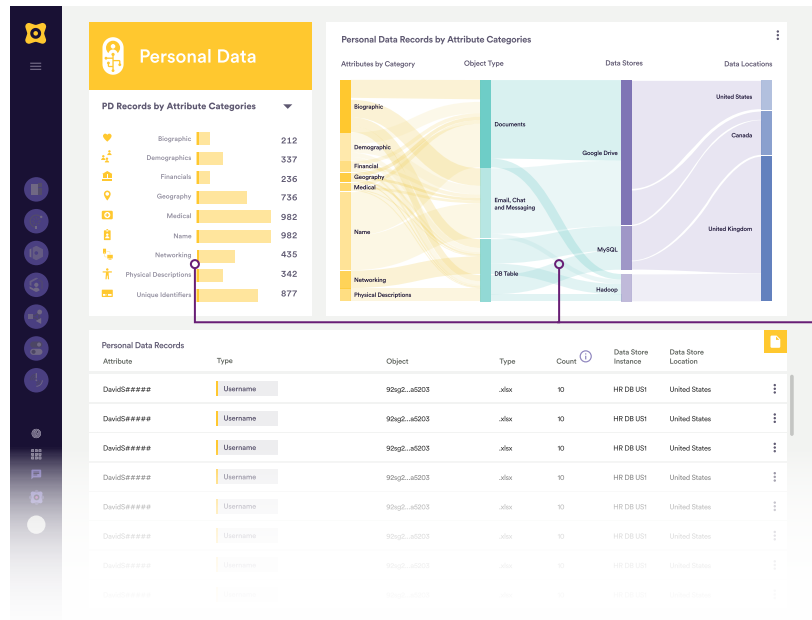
Personal Data

PD Records by Attribute Categories

| | | |
|---|---|---|
| Biographic | | 212 |
| Demographics | | 337 |
| Financials | | 236 |
| Geography | | 736 |
| Medical | | 982 |
| Name | | 982 |
| Networking | | 435 |
| Physical Descriptions | | 342 |
| Unique Identifiers | | 877 |

Personal Data Records by Attribute Categories

Attributes by Category
Object Type
Data Stores
Data Locations

Biographic
Demographic
Financial
Geography
Medical
Name
Networking
Physical Descriptions

Documents
Email, Chat and Messaging
DB Table

Google Drive
MySQL
Hadoop

United States
Canada
United Kingdom

Personal Data Records

| Attribute | Type | Object | Type | Count | Data Store Instance | Data Store Location |
|---|---|---|---|---|---|---|
| DavidS##### | Username | 92sg2...a5203 | .xlsx | 10 | HR DB US1 | United States |
| DavidS##### | Username | 92sg2...a5203 | .xlsx | 10 | HR DB US1 | United States |
| DavidS##### | Username | 92sg2...a5203 | .xlsx | 10 | HR DB US1 | United States |
| DavidS##### | Username | 92sg2...a5203 | .xlsx | 10 | HR DB US1 | United States |
| DavidS##### | Username | 92sg2...a5203 | .xlsx | 10 | HR DB US1 | United States |
| DavidS##### | Username | 92sg2...a5203 | .xlsx | 10 | HR DB US1 | United States |